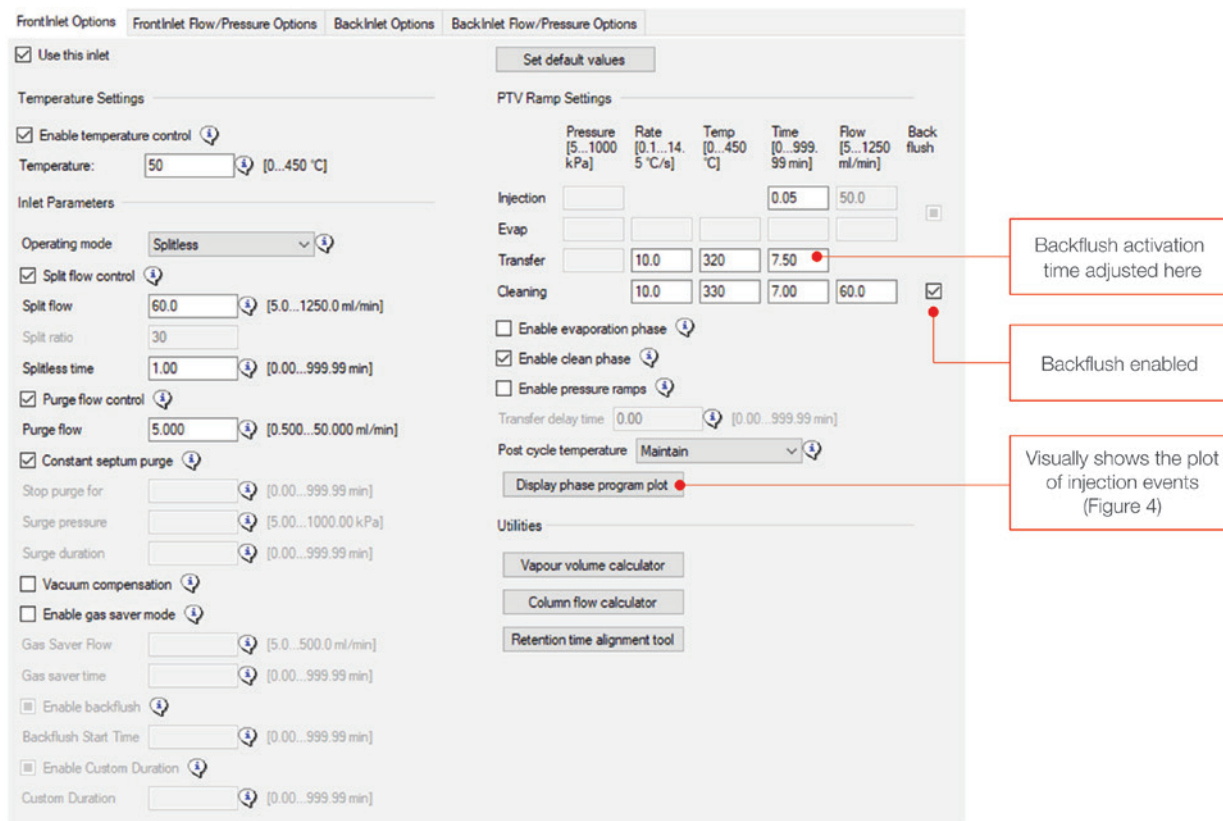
FrontInlet Options | FrontInlet Flow/Pressure Options | BackInlet Options | BackInlet Flow/Pressure Options

Use this inlet

Temperature Settings

Enable temperature control

Temperature: 50 [0...450 °C]

Inlet Parameters

Operating mode Splitless

Split flow control

Split flow 60.0 [5.0...1250.0 ml/min]

Split ratio 30

Splitless time 1.00 [0.00...999.99 min]

Purge flow control

Purge flow 5.000 [0.500...50.000 ml/min]

Constant septum purge

Stop purge for [0.00...999.99 min]

Surge pressure [5.00...1000.00 kPa]

Surge duration [0.00...999.99 min]

Vacuum compensation

Enable gas saver mode

Gas Saver Flow [5.0...500.0 ml/min]

Gas saver time [0.00...999.99 min]

Enable backflush

Backflush Start Time [0.00...999.99 min]

Enable Custom Duration

Custom Duration [0.00...999.99 min]

Set default values

PTV Ramp Settings

| | Pressure [5...1000 kPa] | Rate [0.1...14.5 °C/s] | Temp [0...450 °C] | Time [0...999.99 min] | Flow [5...1250 ml/min] | Back flush |
|---|---|---|---|---|---|---|
| Injection | | | | 0.05 | 50.0 | |
| Evap | | | | | | |
| Transfer | | 10.0 | 320 | 7.50 | | |
| Cleaning | | 10.0 | 330 | 7.00 | 60.0 | ☑ |

Enable evaporation phase

Enable clean phase

Enable pressure ramps

Transfer delay time 0.00 [0.00...999.99 min]

Post cycle temperature Maintain

Display phase program plot

Utilities

Vapour volume calculator

Column flow calculator

Retention time alignment tool

Backflush activation time adjusted here

Backflush enabled

Visually shows the plot of injection events (Figure 4)